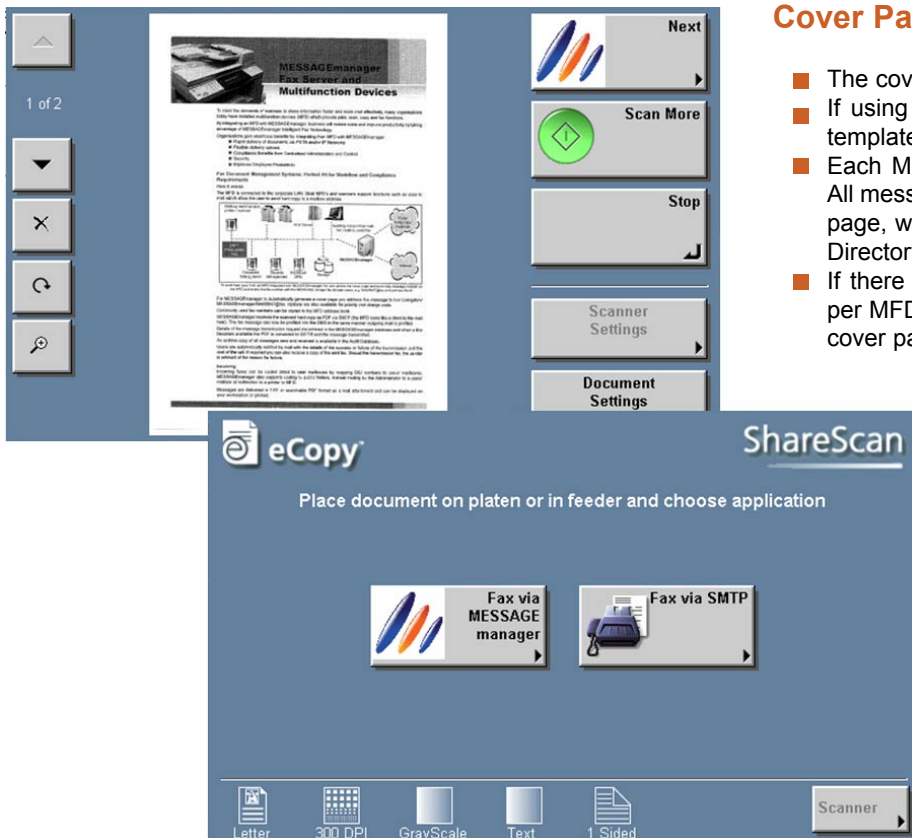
1 of 2

MESSAGEmanager Fax Server and Multifunction Devices

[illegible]

Next

Scan More

Stop

Scanner Settings

Document Settings

Cover Pa

The cov

If using template

Each M All mess page, w Director

If there per MFD cover pa

eCopy

ShareScan

Place document on platen or in feeder and choose application

Fax via MESSAGE manager

Fax via SMTP

Letter

300 DPI

GrayScale

Text

1 Sided

Scanner